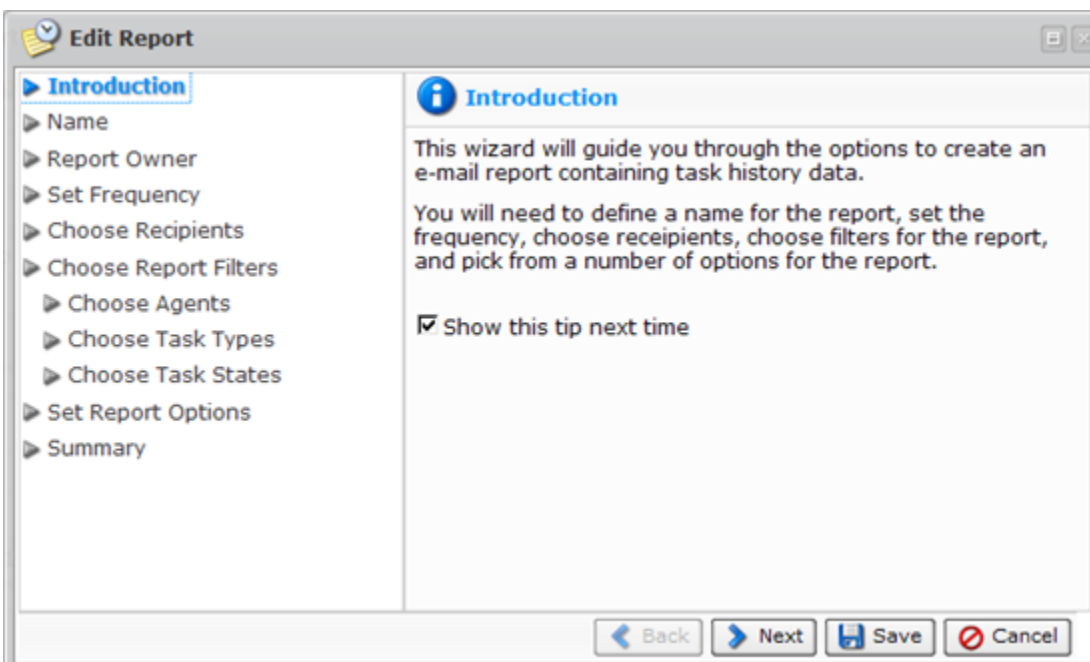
Edit Report

Introduction
Name
Report Owner
Set Frequency
Choose Recipients
Choose Report Filters
Choose Agents
Choose Task Types
Choose Task States
Set Report Options
Summary

Introduction

This wizard will guide you through the options to create an e-mail report containing task history data.

You will need to define a name for the report, set the frequency, choose receipients, choose filters for the report, and pick from a number of options for the report.

Show this tip next time

Back
Next
Save
Cancel